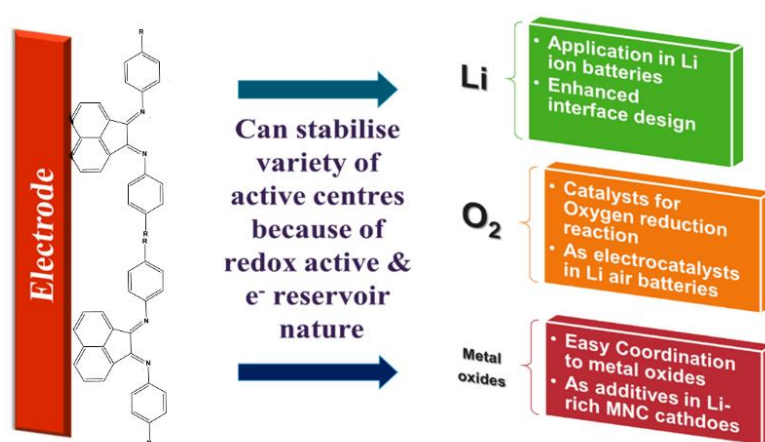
Electrode

R

N

N

R

R

N

N

Can stabilise variety of active centres because of redox active & $e^-$ reservoir nature

Li

• Application in Li ion batteries
• Enhanced interface design

$O_2$

• Catalysts for Oxygen reduction reaction
• As electrocatalysts in Li air batteries

Metal oxides

• Easy Coordination to metal oxides
• As additives in Li-rich MNC cathdoes